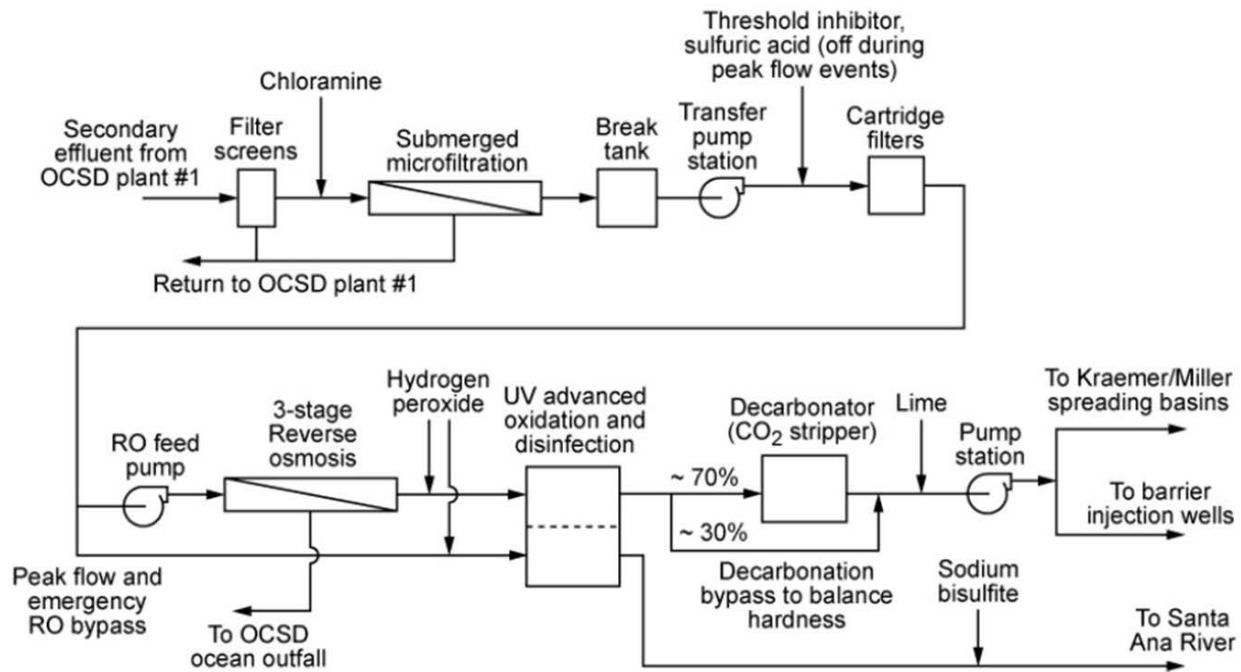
Threshold inhibitor, sulfuric acid (off during peak flow events)

Chloramine

Secondary effluent from OCSD plant #1

Filter screens

Submerged microfiltration

Break tank

Transfer pump station

Cartridge filters

Return to OCSD plant #1

RO feed pump

3-stage Reverse osmosis

Hydrogen peroxide

UV advanced oxidation and disinfection

Decarbonator ($CO_2$ stripper)

Lime

Pump station

To Kraemer/Miller spreading basins

To barrier injection wells

~ 70%

~ 30%

Peak flow and emergency RO bypass

To OCSD ocean outfall

Decarbonation bypass to balance hardness

Sodium bisulfite

To Santa Ana River